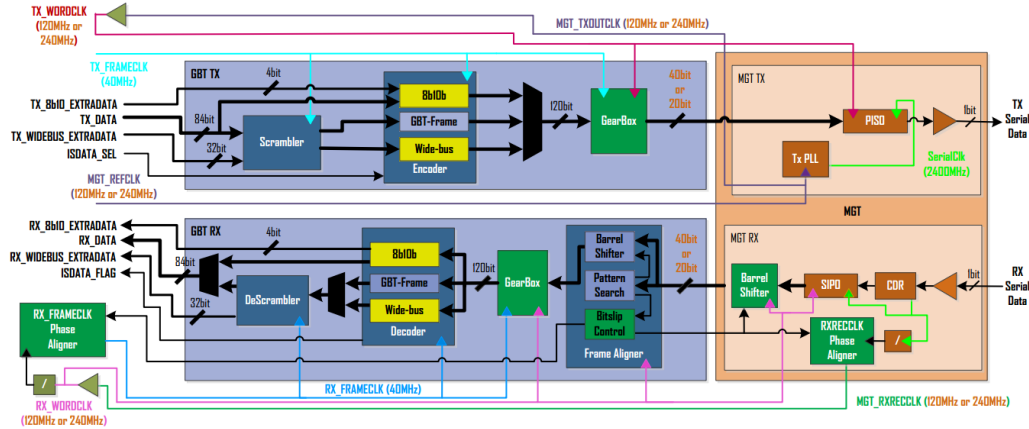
TX_WORDCLK (120MHz or 240MHz)

MGT_TXOUTCLK (120MHz or 240MHz)

TX_FRAMECLK (40MHz)

GBT TX

4bit

8b10b

GBT-Frame

Wide-bus

Encoder

TX_8b10_EXTRADATA

TX_DATA

TX_WIDEBUS_EXTRADATA

ISDATA_SEL

84bit

32bit

Scrambler

120bit

GearBox

40bit or 20bit

MGT TX

PISO

1bit

TX Serial Data

Tx PLL

SerialClk (2400MHz)

MGT_REFCLK (120MHz or 240MHz)

MGT

GBT RX

RX_8b10_EXTRADATA

RX_DATA

RX_WIDEBUS_EXTRADATA

ISDATA_FLAG

4bit

84bit

32bit

8b10b

GBT-Frame

Wide-bus

Decoder

DeScrambler

120bit

GearBox

Barrel Shifter

Pattern Search

Bitslip Control

Frame Aligner

40bit or 20bit

MGT RX

Barrel Shifter

SIPO

CDR

1bit

RX Serial Data

RXRECCLK Phase Aligner

/

RX_FRAMECLK Phase Aligner

/

RX_WORDCLK (120MHz or 240MHz)

RX_FRAMECLK (40MHz)

MGT_RXRECCLK (120MHz or 240MHz)